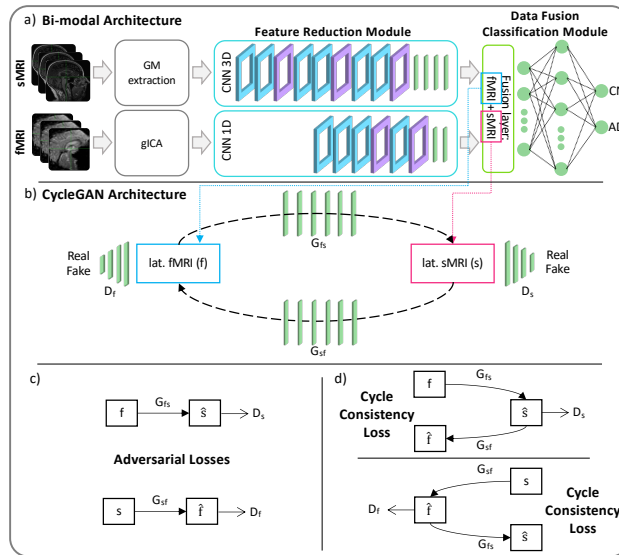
a) Bi-modal Architecture

Feature Reduction Module

Data Fusion Classification Module

sMRI

GM extraction

CNN 3D

fMRI

gICA

CNN 1D

Fusion layer

fMRI + sMRI

CN

AD

b) CycleGAN Architecture

$G_{fs}$

Real
Fake

$D_f$

lat. fMRI (f)

lat. sMRI (s)

Real
Fake

$D_s$

$G_{sf}$

c)

f

$G_{fs}$

$\hat{s}$

$D_s$

Adversarial Losses

s

$G_{sf}$

$\hat{f}$

$D_f$

d)

Cycle Consistency Loss

f

$G_{fs}$

$\hat{s}$

$D_s$

$\hat{f}$

$G_{sf}$

$G_{sf}$

s

Cycle Consistency Loss

$D_f$

$\hat{f}$

$\hat{s}$

$G_{fs}$